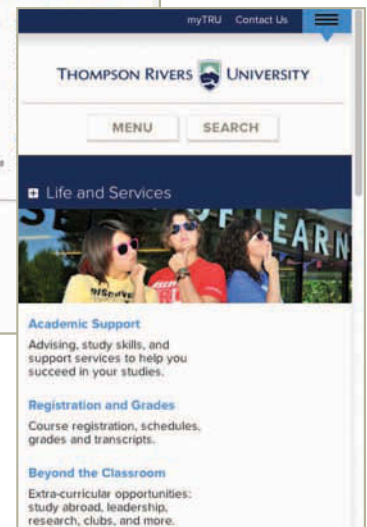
myTRU Contact Us

THOMPSON RIVERS UNIVERSITY

MENU SEARCH

Life and Services

Academic Support

Advising, study skills, and support services to help you succeed in your studies.

Registration and Grades

Course registration, schedules, grades and transcripts.

Beyond the Classroom

Extra-curricular opportunities: study abroad, leadership, research, clubs, and more.